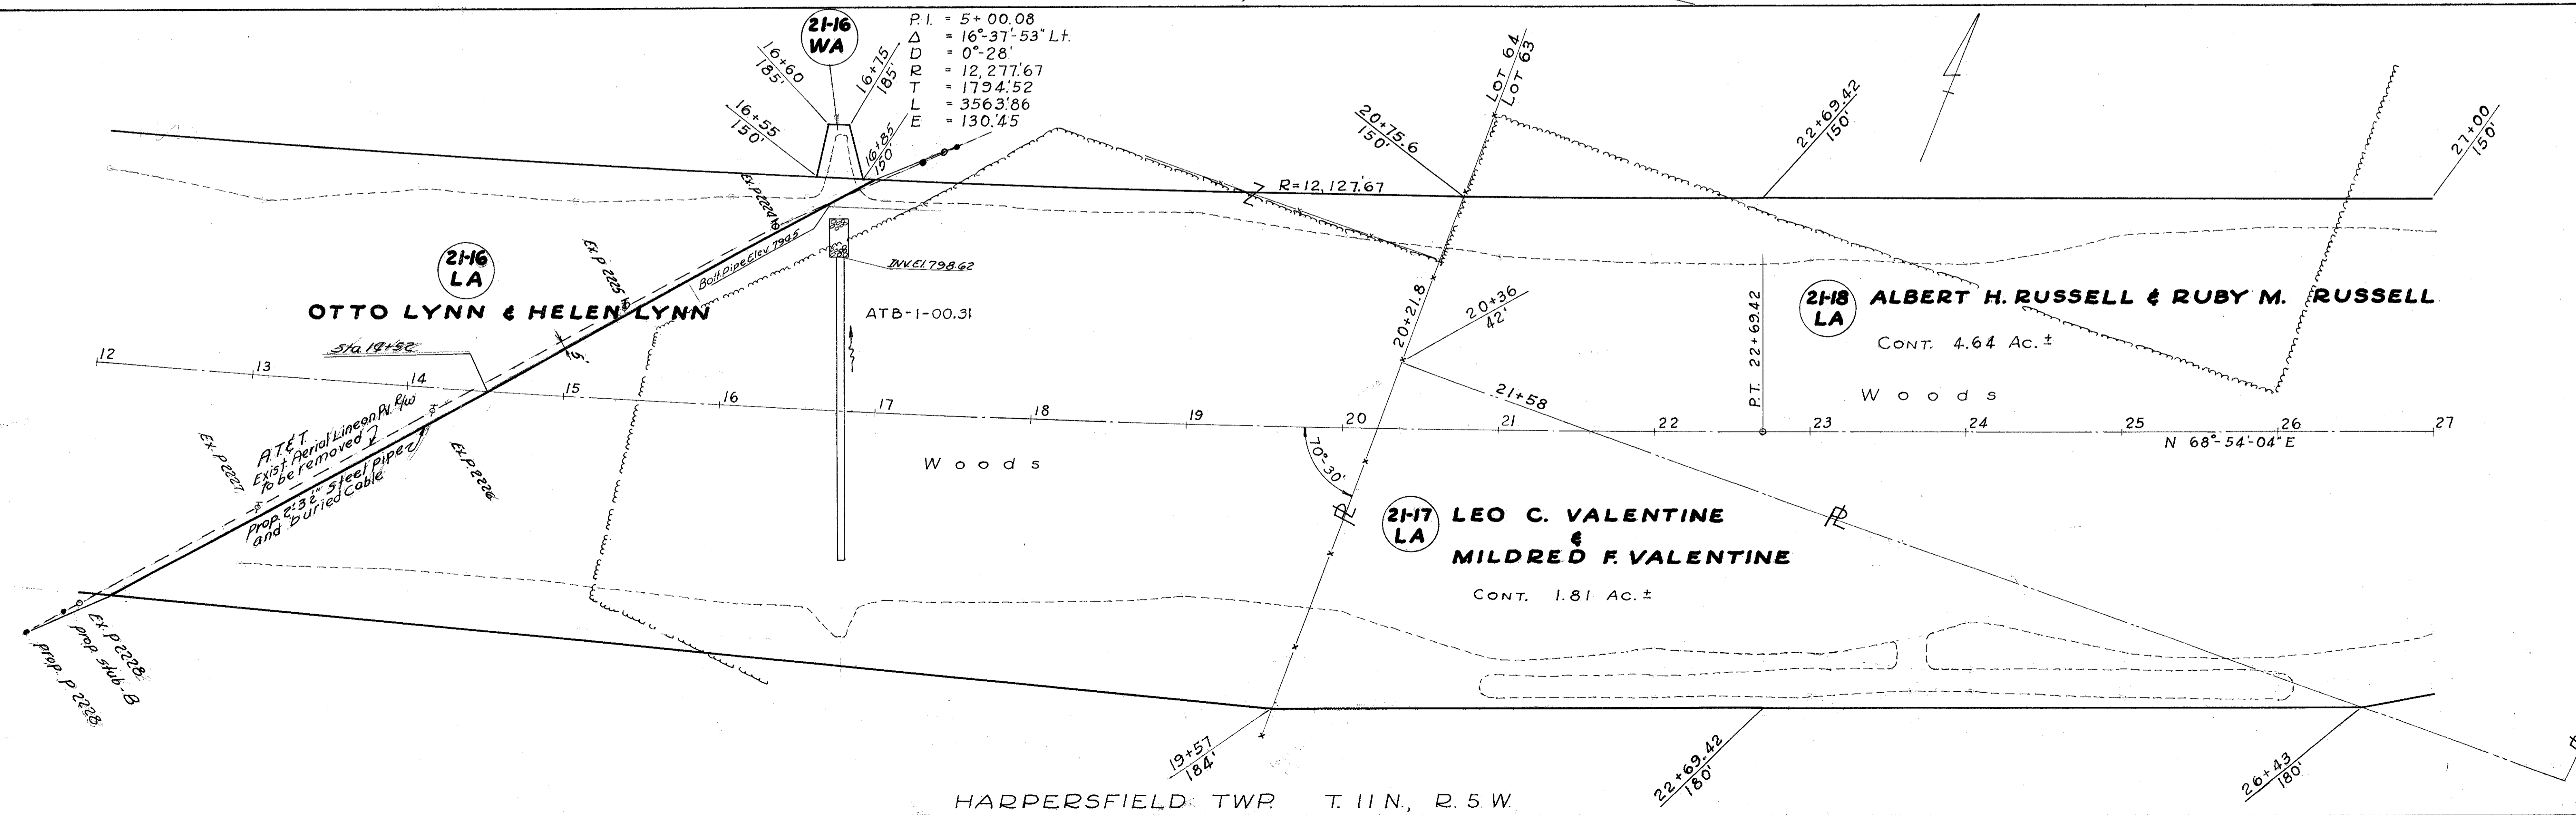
21-16
WA

P.I. = 5+00.08
$\Delta$ = 16°-37'-53" Lt.
D = 0°-28'
R = 12,277.67
T = 1794.52
L = 3563.86
E = 130.45

16+60
185'

16+75
185'

16+55
150'

16+85
150'

LOT 64
LOT 63

20+75.6
150'

22+69.42
150'

27+00
150'

R=12,127.67

Ex. P 2224

Ex. P 2225

Bolt Pipe Elev. 790.5

INV. El. 798.62

21-16
LA

OTTO LYNN & HELEN LYNN

ATB-1-00.31

Sta. 14+32

20+21.8

20+36
42'

21-18
LA

ALBERT H. RUSSELL & RUBY M. RUSSELL

CONT. 4.64 Ac. ±

P.T. 22+69.42

12
13
14
15
16
17
18
19
20
21
22
23
24
25
26
27

21+58

Woods

N 68°-54'-04" E

A.T.&T.
Exist. Aerial Line on Pl. R/W
To be removed

Ex. P 2227

Prop. 2-3½" Steel pipe and buried Cable

Ex. P 2226

Woods

70°-30'

21-17
LA

LEO C. VALENTINE
&
MILDRED F. VALENTINE

CONT. 1.81 Ac. ±

Ex. P 2228
Prop. stub B
Prop. P 2228

19+57
184'

22+69.42
180'

26+43
180'

HARPERSFIELD TWP. T. 11 N., R. 5 W.